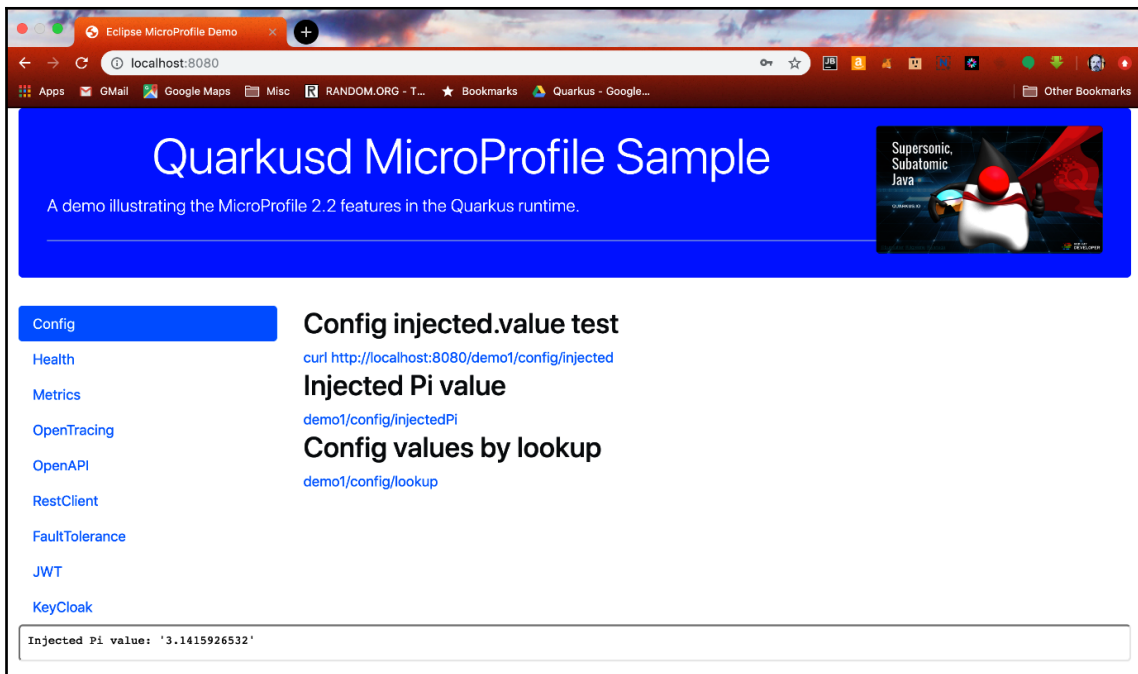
Eclipse MicroProfile Demo

localhost:8080

Apps GMail Google Maps Misc RANDOM.ORG - T... Bookmarks Quarkus - Google... Other Bookmarks

Quarkusd MicroProfile Sample

A demo illustrating the MicroProfile 2.2 features in the Quarkus runtime.

Supersonic, Subatomic Java

Config
Health
Metrics
OpenTracing
OpenAPI
RestClient
FaultTolerance
JWT
KeyCloak

Config injected.value test

curl http://localhost:8080/demo1/config/injected

Injected Pi value

demo1/config/injectedPi

Config values by lookup

demo1/config/lookup

Injected Pi value: '3.1415926532'